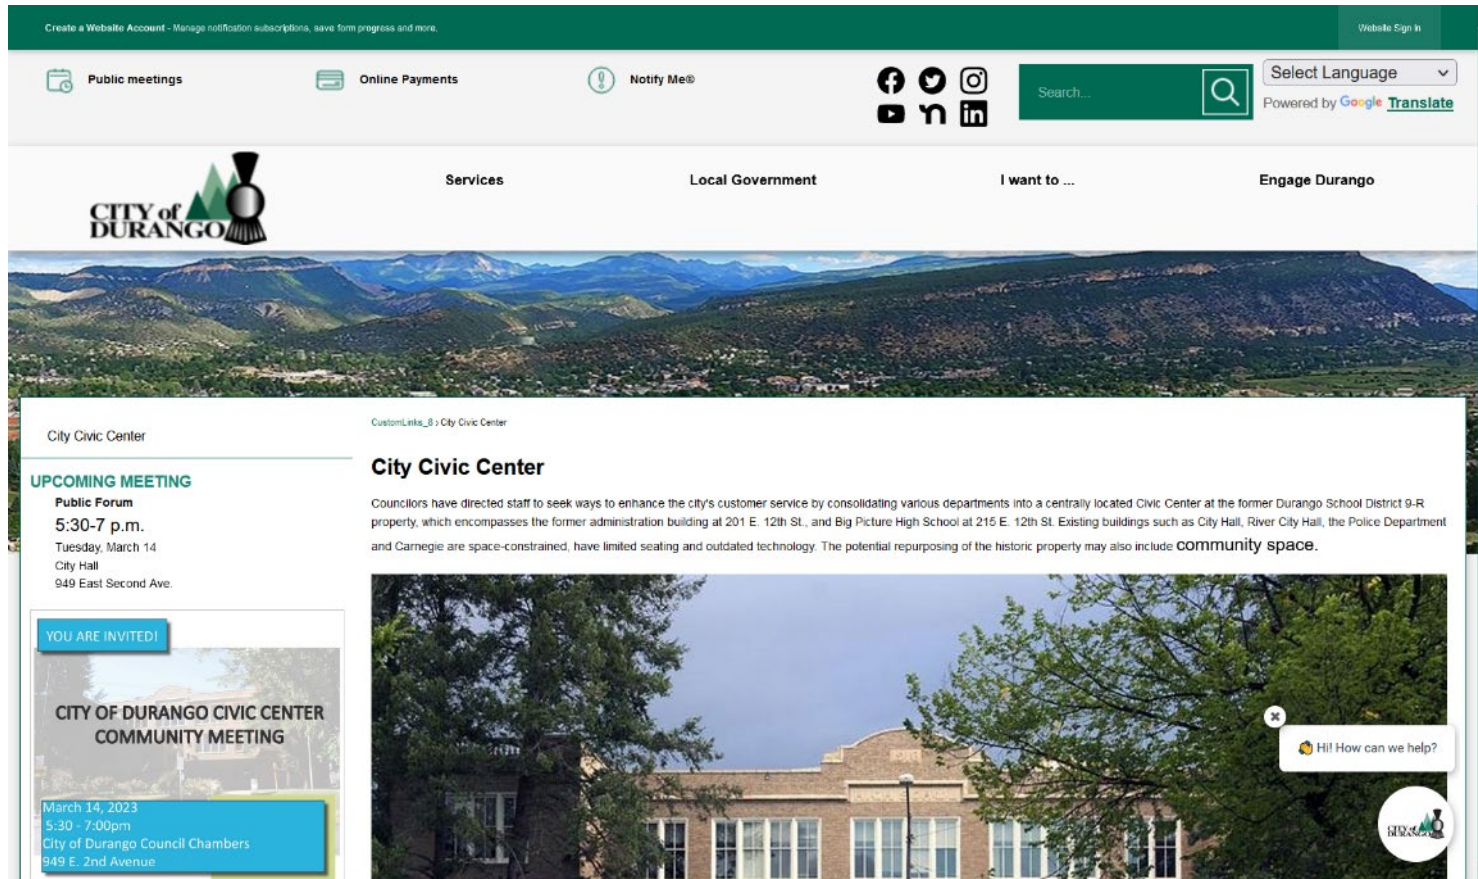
Create a Website Account - Manage notification subscriptions, save form progress and more.

Website Sign In

Public meetings

Online Payments

Notify Me®

Search...

Select Language

Powered by Google Translate

CITY of DURANGO

Services

Local Government

I want to ...

Engage Durango

City Civic Center

UPCOMING MEETING

Public Forum

5:30-7 p.m.

Tuesday, March 14

City Hall

949 East Second Ave.

YOU ARE INVITED!

CITY OF DURANGO CIVIC CENTER COMMUNITY MEETING

March 14, 2023
5:30 - 7:00pm
City of Durango Council Chambers
949 E. 2nd Avenue

CustomLinks_8 › City Civic Center

City Civic Center

Councilors have directed staff to seek ways to enhance the city's customer service by consolidating various departments into a centrally located Civic Center at the former Durango School District 9-R property, which encompasses the former administration building at 201 E. 12th St., and Big Picture High School at 215 E. 12th St. Existing buildings such as City Hall, River City Hall, the Police Department and Carnegie are space-constrained, have limited seating and outdated technology. The potential repurposing of the historic property may also include community space.

Hi! How can we help?

CITY of DURANGO